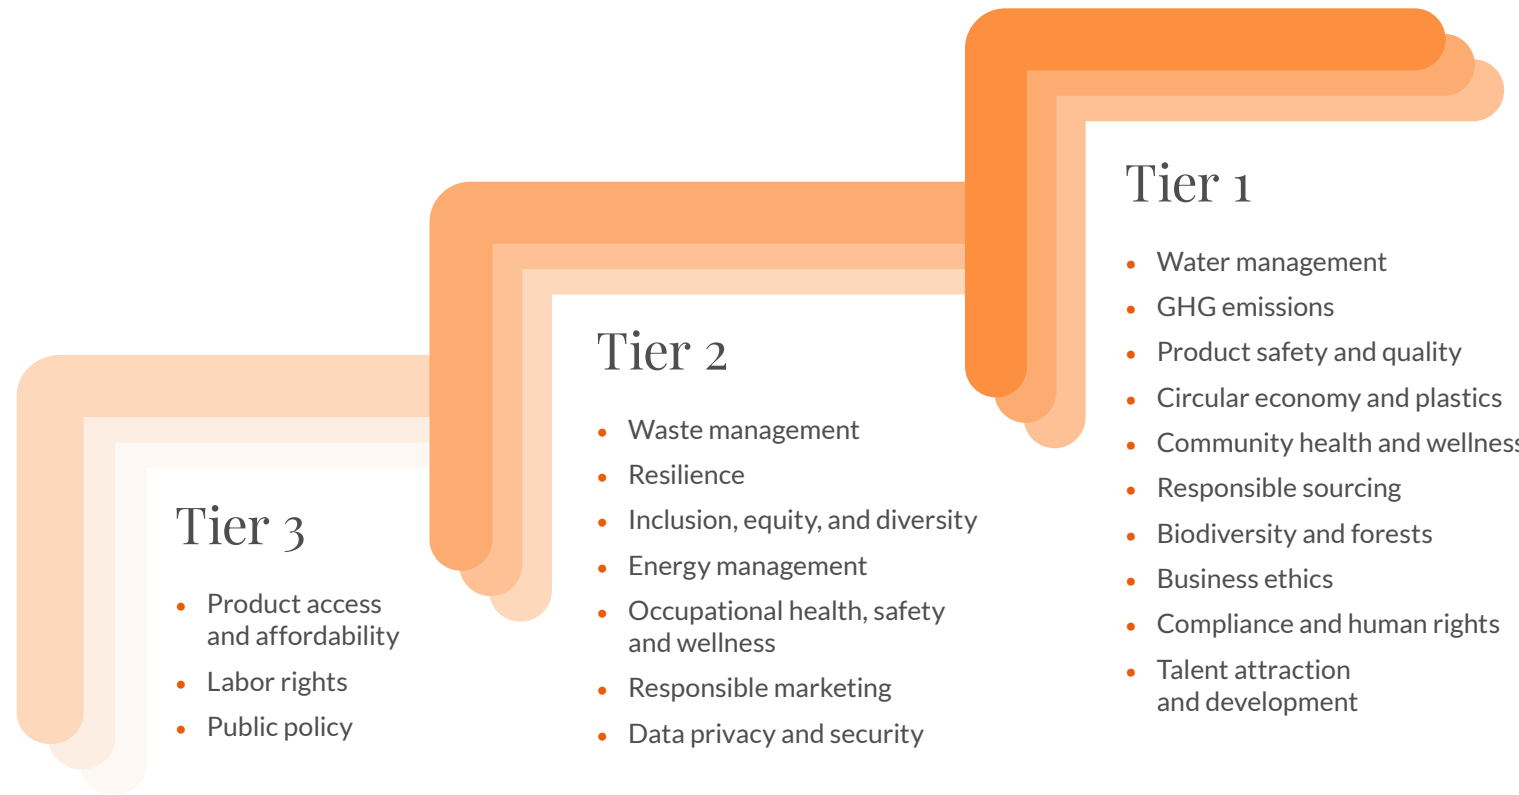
Tier 3

- Product access and affordability
- Labor rights
- Public policy

Tier 2

- Waste management
- Resilience
- Inclusion, equity, and diversity
- Energy management
- Occupational health, safety and wellness
- Responsible marketing
- Data privacy and security

Tier 1

- Water management
- GHG emissions
- Product safety and quality
- Circular economy and plastics
- Community health and wellnes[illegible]
- Responsible sourcing
- Biodiversity and forests
- Business ethics
- Compliance and human rights
- Talent attraction and development